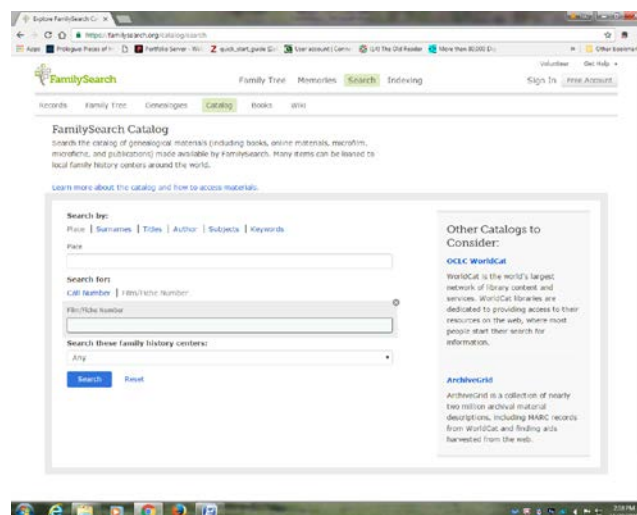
Explore FamilySearch Ca ×

https://familysearch.org/catalog/search

Apps Prologue Pieces of Hi Portfolio Server - Wi quick_start_guide (2) User account | Corne (2) The Old Reader More than 30,000 D... Other bookmarks

Volunteer Get Help

FamilySearch Family Tree Memories Search Indexing Sign In Free Account

Records Family Tree Genealogies Catalog Books Wiki

FamilySearch Catalog

Search the catalog of genealogical materials (including books, online materials, microfilm, microfiche, and publications) made available by FamilySearch. Many items can be loaned to local family history centers around the world.

Learn more about the catalog and how to access materials.

Search by:
Place | Surnames | Titles | Author | Subjects | Keywords

Place

Search for:
Call Number | Film/Fiche Number

Film/Fiche Number

Search these family history centers:

Any

Search Reset

Other Catalogs to Consider:

OCLC WorldCat

WorldCat is the world's largest network of library content and services. WorldCat libraries are dedicated to providing access to their resources on the web, where most people start their search for information.

ArchiveGrid

ArchiveGrid is a collection of nearly two million archival material descriptions, including MARC records from WorldCat and finding aids harvested from the web.

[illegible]